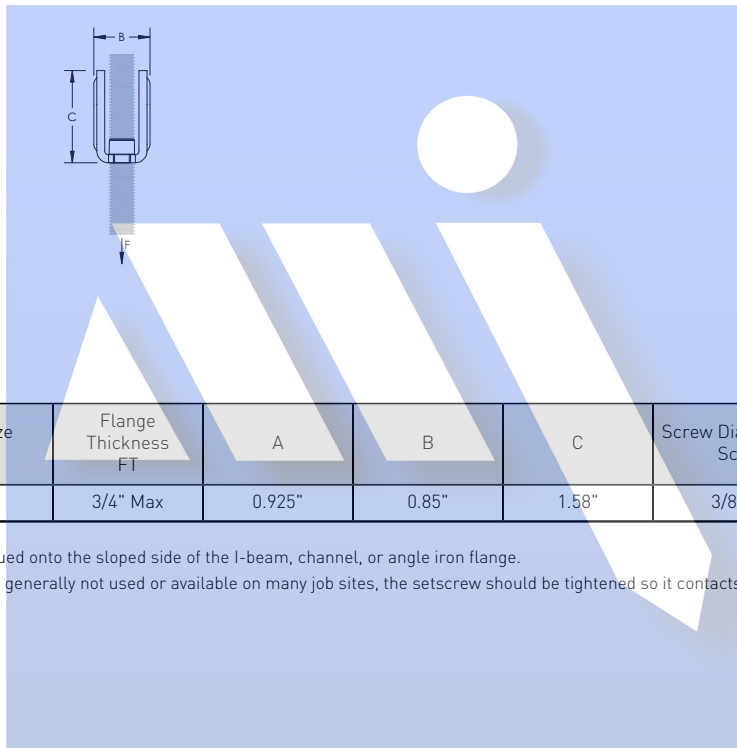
B

C

F

| ze | Flange Thickness FT | A | B | C | Screw Dia Sc |
|---|---|---|---|---|---|
| | 3/4" Max | 0.925" | 0.85" | 1.58" | 3/8 |

ued onto the sloped side of the I-beam, channel, or angle iron flange.

generally not used or available on many job sites, the setscrew should be tightened so it contacts